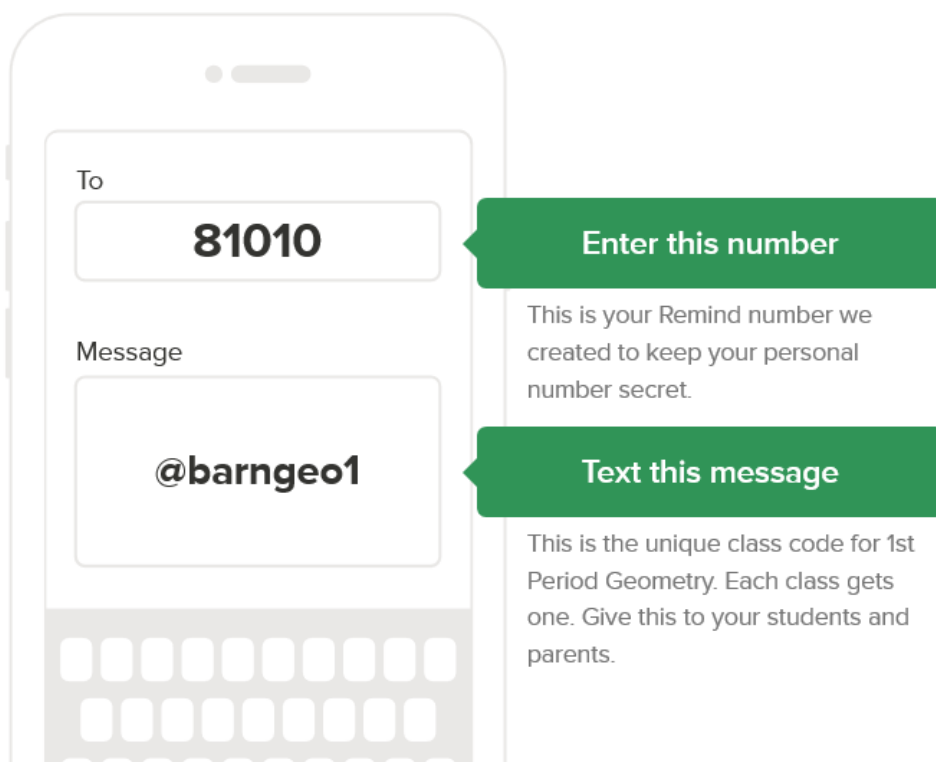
To

81010

Enter this number

This is your Remind number we created to keep your personal number secret.

Message

@barngeo1

Text this message

This is the unique class code for 1st Period Geometry. Each class gets one. Give this to your students and parents.